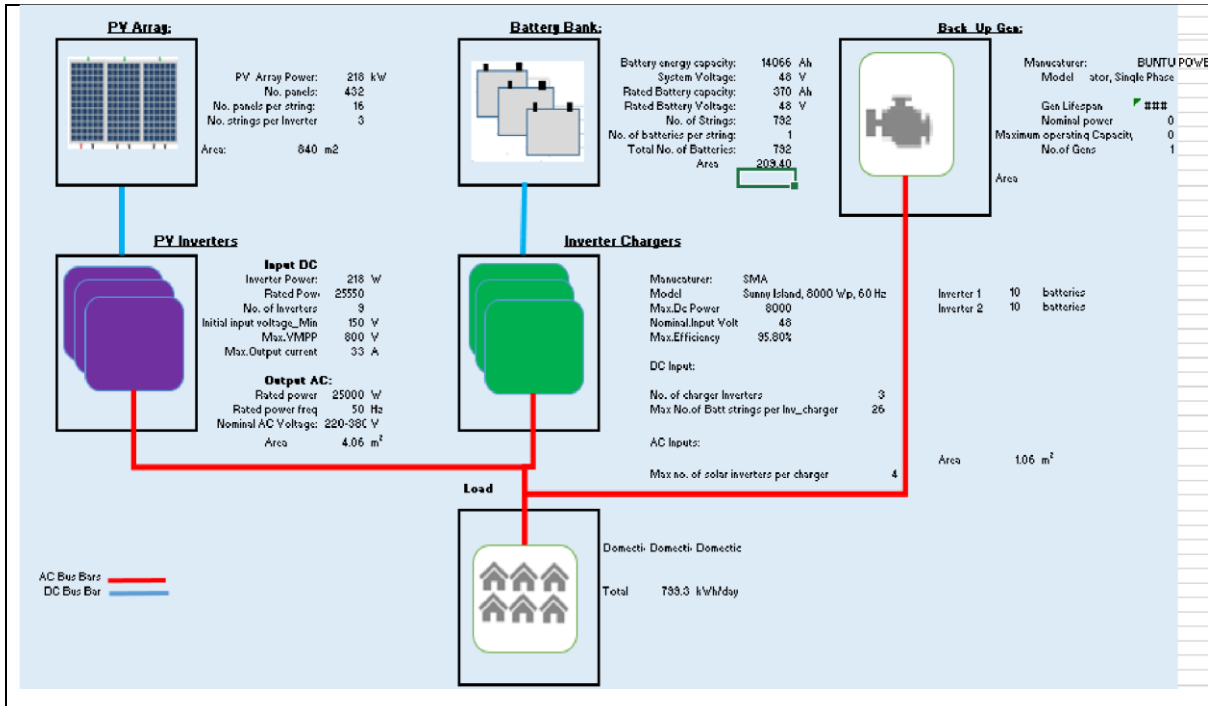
PV Array:

PV Array Power: 218 kW
No. panels: 432
No. panels per string: 16
No. strings per Inverter 3

Area: 840 m2

Battery Bank:

Battery energy capacity: 14066 Ah
System Voltage: 48 V
Rated Battery capacity: 370 Ah
Rated Battery Voltage: 48 V
No. of Strings: 732
No. of batteries per string: 1
Total No. of Batteries: 732
Area 209.40

Back Up Gen:

Manucaturer: BUNTU POWE
Model ator, Single Phase

Gen Lifespan ###
Nominal power 0
Maximum operating Capacity 0
No.of Gens 1

Area

PV Inverters

Input DC
Inverter Power: 218 W
Rated Pow 25550
No. of Inverters 9
Initial input voltage_Min 150 V
Max.VMPP 800 V
Max.Output current 33 A

Output AC:
Rated power 25000 W
Rated power freq 50 Hz
Nominal AC Voltage: 220-380 V
Area 4.06 $m^2$

Inverter Chargers

Manucaturer: SMA
Model Sunny Island, 8000 Wp, 60 Hz
Max.Dc Power 8000
Nominal.Input Volt 48
Max.Efficiency 95.80%

DC Input:

No. of charger Inverters 3
Max No.of Batt strings per Inv_charger 26

AC Inputs:

Max no. of solar inverters per charger 4

Inverter 1 10 batteries
Inverter 2 10 batteries

Area 1.06 $m^2$

Load

Domesti Domesti Domestic

Total 793.3 kWh/day

AC Bus Bars
DC Bus Bar